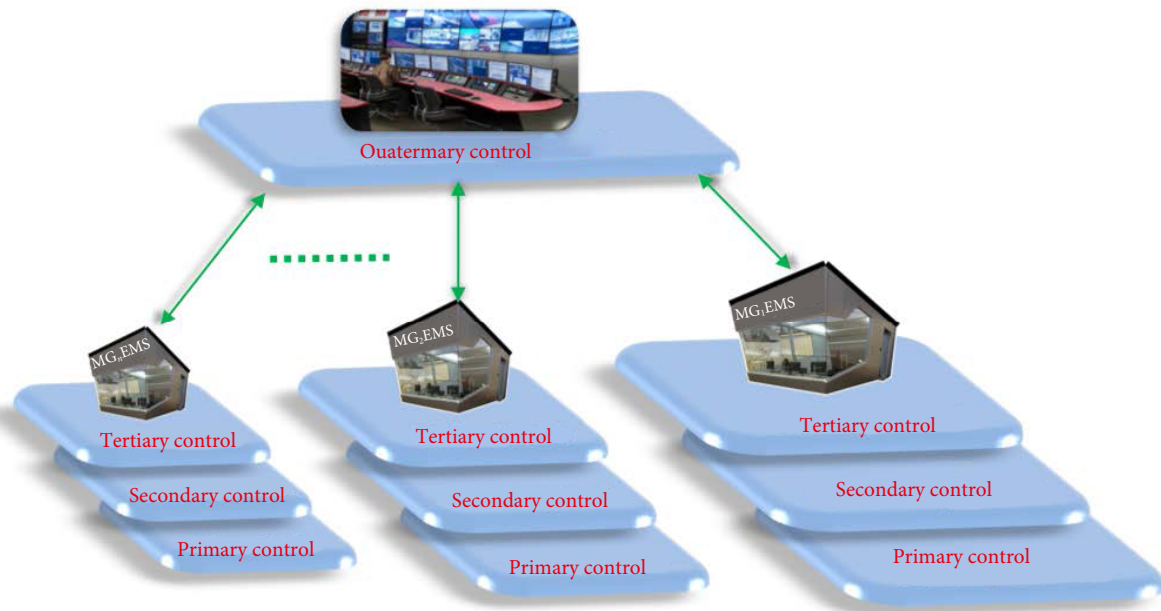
Ouatermary control

$MG_nEMS$

Tertiary control

Secondary control

Primary control

$MG_2EMS$

Tertiary control

Secondary control

Primary control

$MG_1EMS$

Tertiary control

Secondary control

Primary control